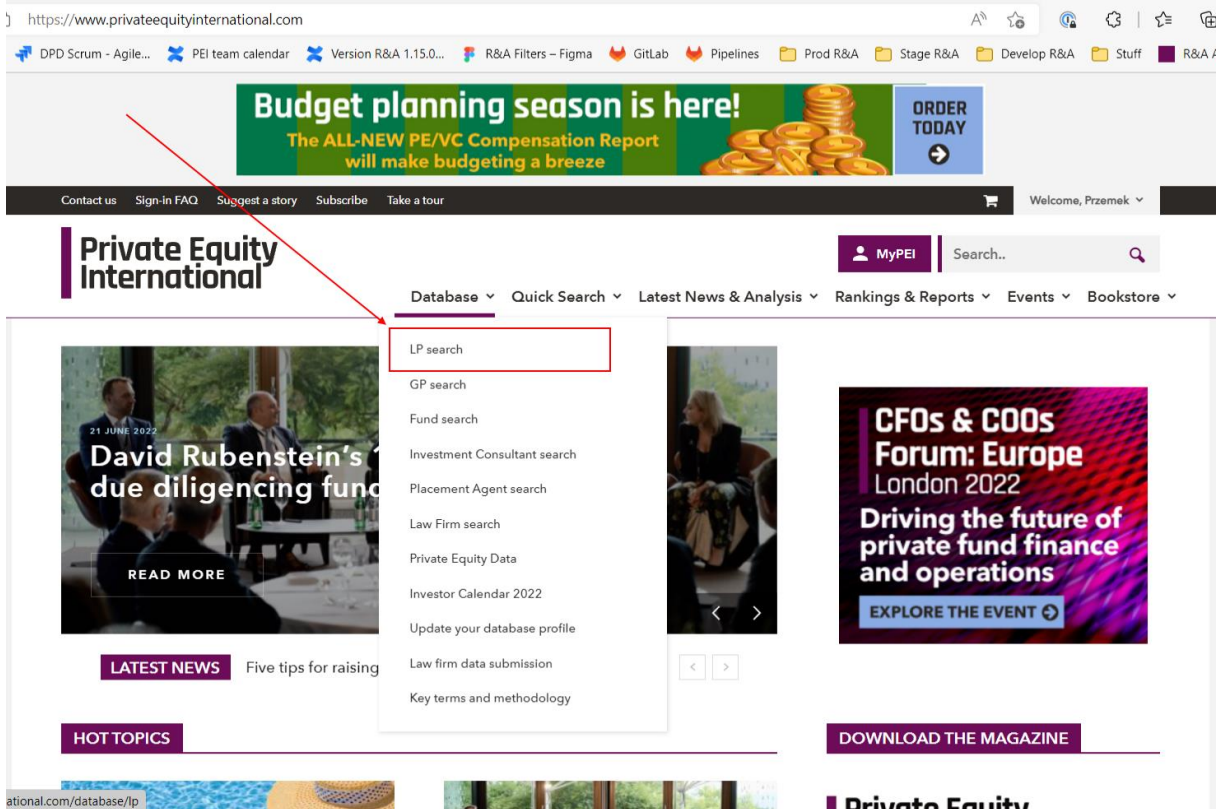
https://www.privateequityinternational.com

DPD Scrum - Agile... PEI team calendar Version R&A 1.15.0... R&A Filters – Figma GitLab Pipelines Prod R&A Stage R&A Develop R&A Stuff R&A

Budget planning season is here!
The ALL-NEW PE/VC Compensation Report will make budgeting a breeze
ORDER TODAY

Contact us Sign-in FAQ Suggest a story Subscribe Take a tour

Welcome, Przemek

Private Equity International

MyPEI Search..

Database Quick Search Latest News & Analysis Rankings & Reports Events Bookstore

LP search
GP search
Fund search
Investment Consultant search
Placement Agent search
Law Firm search
Private Equity Data
Investor Calendar 2022
Update your database profile
Law firm data submission
Key terms and methodology

21 JUNE 2022
David Rubenstein's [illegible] due diligencing func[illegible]

READ MORE

CFOs & COOs Forum: Europe
London 2022
Driving the future of private fund finance and operations
EXPLORE THE EVENT

LATEST NEWS Five tips for raising

HOT TOPICS

DOWNLOAD THE MAGAZINE

ational.com/database/lp

Private Equity